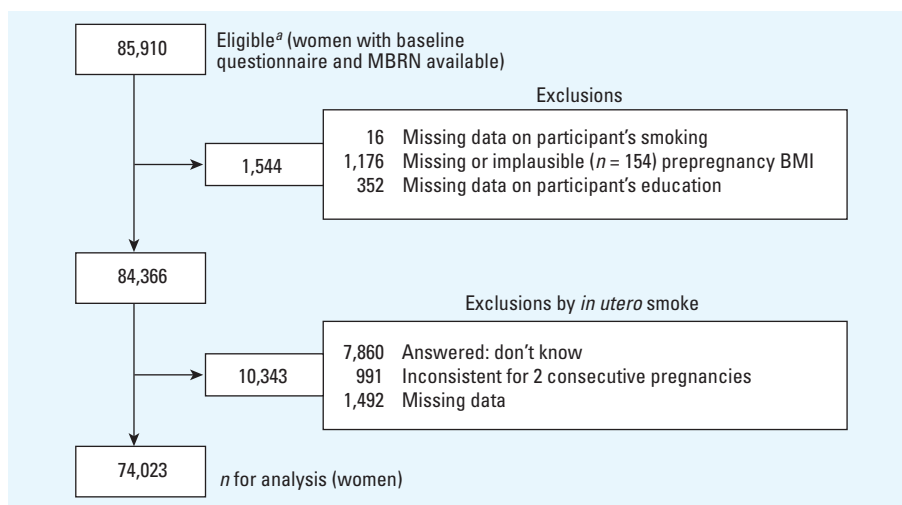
85,910

Eligible$^{a}$ (women with baseline questionnaire and MBRN available)

Exclusions

1,544

16 Missing data on participant's smoking
1,176 Missing or implausible ($n$ = 154) prepregnancy BMI
352 Missing data on participant's education

84,366

Exclusions by *in utero* smoke

10,343

7,860 Answered: don't know
991 Inconsistent for 2 consecutive pregnancies
1,492 Missing data

74,023

$n$ for analysis (women)